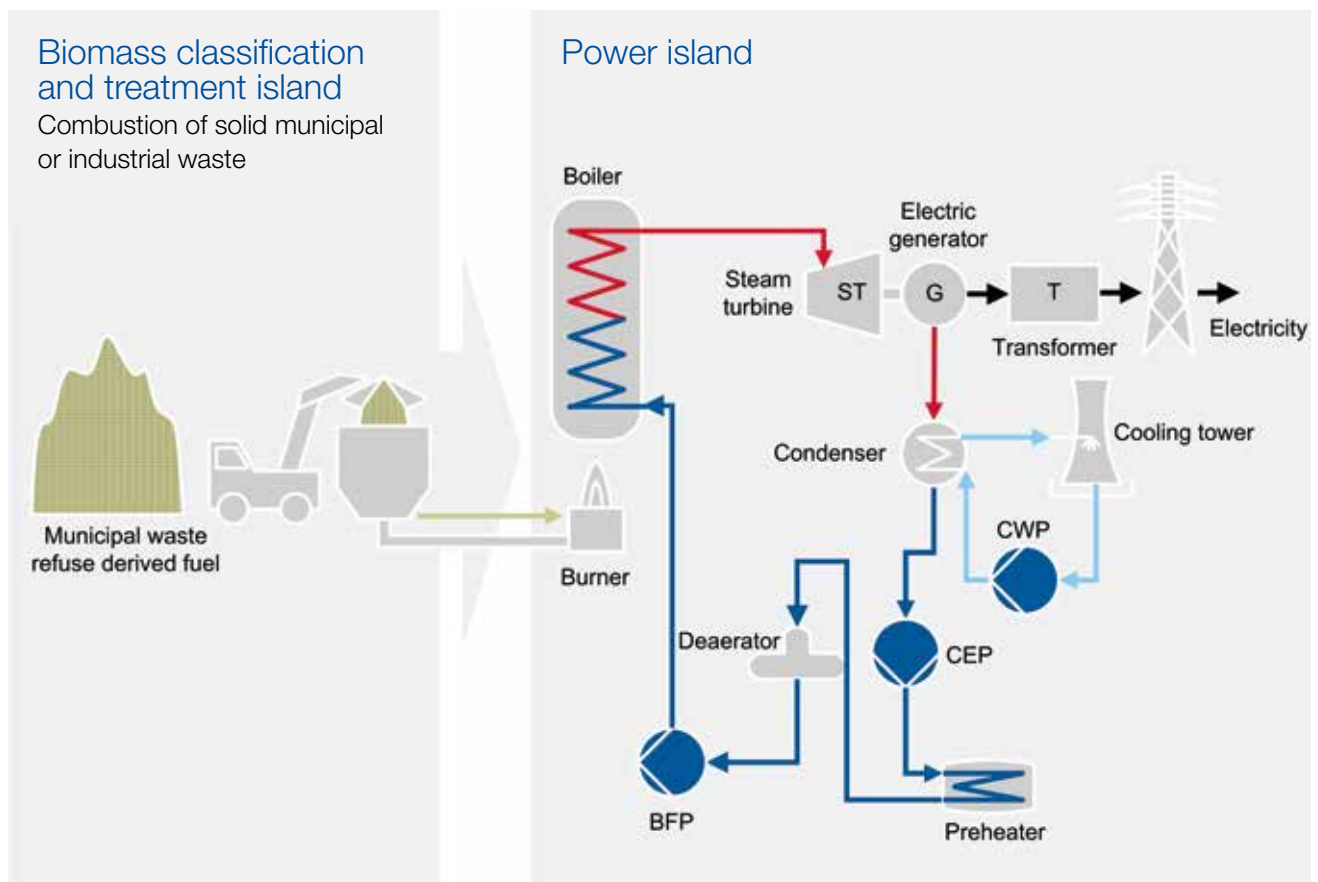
Biomass classification and treatment island

Combustion of solid municipal or industrial waste

Municipal waste refuse derived fuel

Power island

Boiler

Burner

Electric generator

Steam turbine

ST

G

T

Transformer

Electricity

Condenser

Cooling tower

CWP

CEP

Deaerator

BFP

Preheater